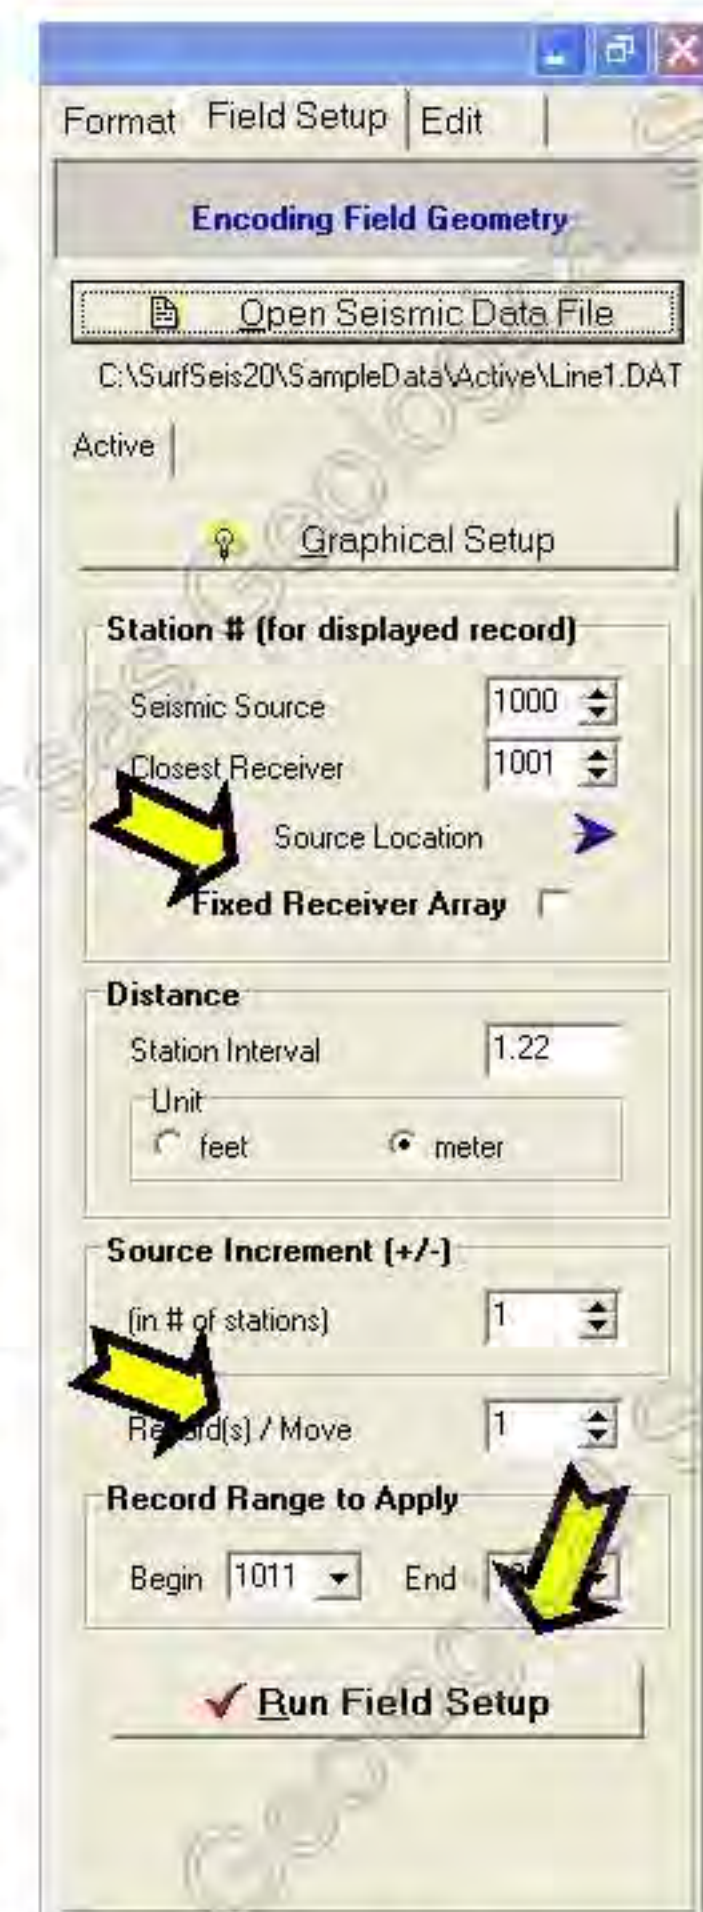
Format Field Setup Edit

Encoding Field Geometry

Open Seismic Data File

C:\SurfSeis20\SampleData\Active\Line1.DAT

Active

Graphical Setup

Station # (for displayed record)

Seismic Source 1000

Closest Receiver 1001

Source Location

Fixed Receiver Array

Distance

Station Interval 1.22

Unit

feet meter

Source Increment (+/-)

(in # of stations) 1

Record(s) / Move 1

Record Range to Apply

Begin 1011 End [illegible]

Run Field Setup